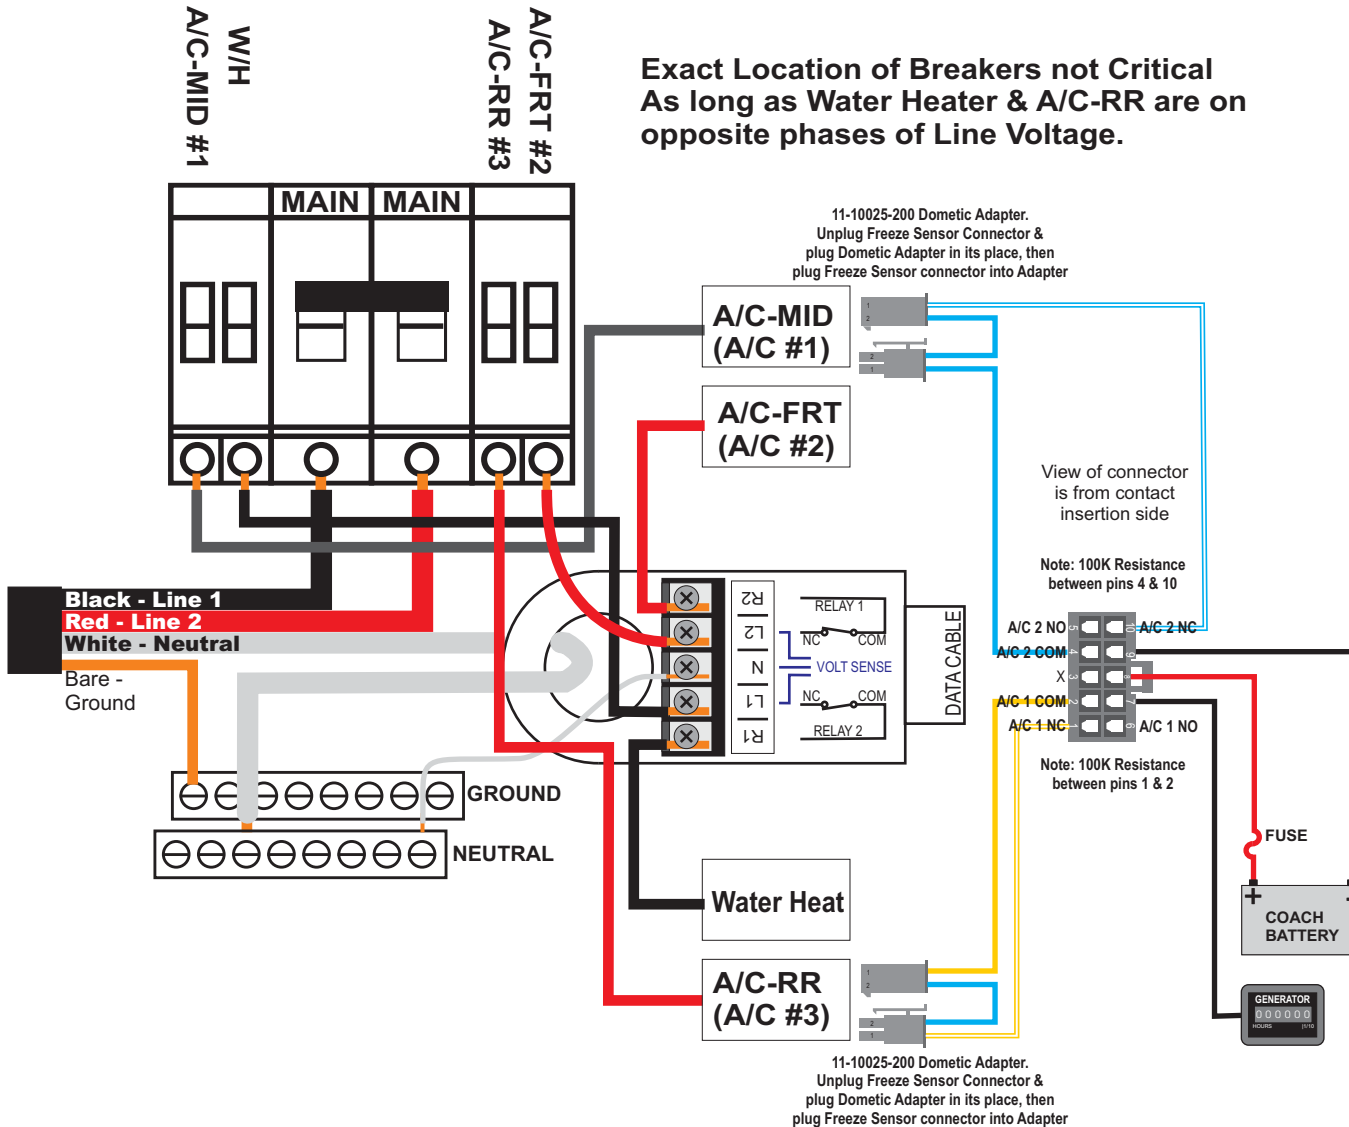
A/C-MID #1
W/H
A/C-RR #3
A/C-FRT #2

Exact Location of Breakers not Critical As long as Water Heater & A/C-RR are on opposite phases of Line Voltage.

MAIN
MAIN

11-10025-200 Dometic Adapter. Unplug Freeze Sensor Connector & plug Dometic Adapter in its place, then plug Freeze Sensor connector into Adapter

A/C-MID (A/C #1)

A/C-FRT (A/C #2)

View of connector is from contact insertion side

Note: 100K Resistance between pins 4 & 10

Black - Line 1
Red - Line 2
White - Neutral
Bare - Ground

R2
L2
N
L1
R1

RELAY 1
NC
COM
VOLT SENSE
NC
COM
RELAY 2

DATA CABLE

A/C 2 NO
A/C 2 NC
A/C 2 COM
X
A/C 1 COM
A/C 1 NC
A/C 1 NO

Note: 100K Resistance between pins 1 & 2

GROUND
NEUTRAL

FUSE

Water Heat

+
COACH BATTERY

A/C-RR (A/C #3)

GENERATOR
000000
HOURS

11-10025-200 Dometic Adapter. Unplug Freeze Sensor Connector & plug Dometic Adapter in its place, then plug Freeze Sensor connector into Adapter